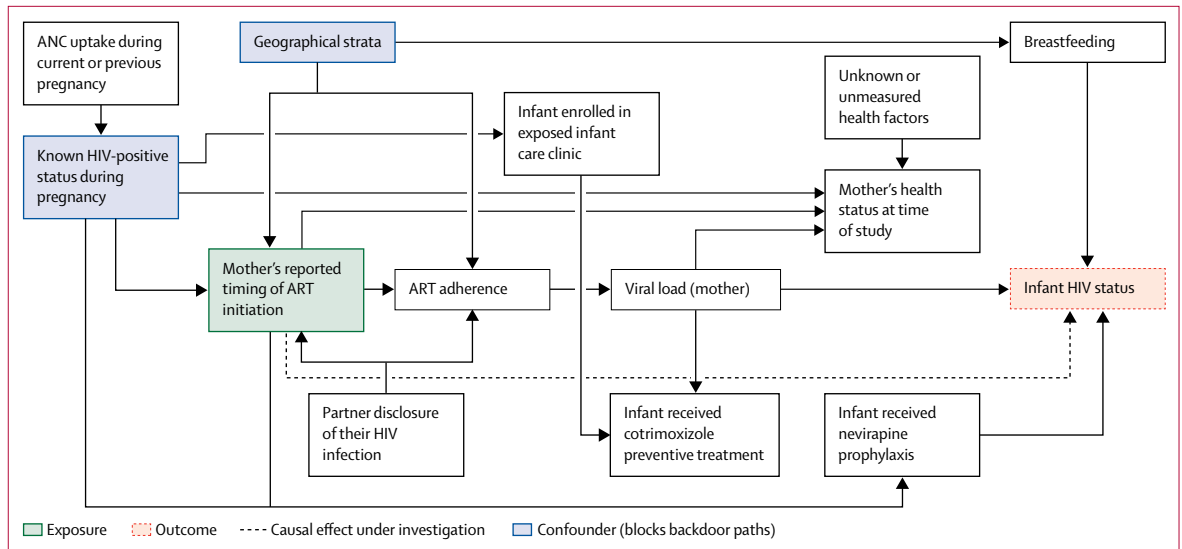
ANC uptake during current or previous pregnancy

Geographical strata

Breastfeeding

Unknown or unmeasured health factors

Infant enrolled in exposed infant care clinic

Known HIV-positive status during pregnancy

Mother's health status at time of study

Mother's reported timing of ART initiation

ART adherence

Viral load (mother)

Infant HIV status

Partner disclosure of their HIV infection

Infant received cotrimoxizole preventive treatment

Infant received nevirapine prophylaxis

Exposure
Outcome
Causal effect under investigation
Confounder (blocks backdoor paths)